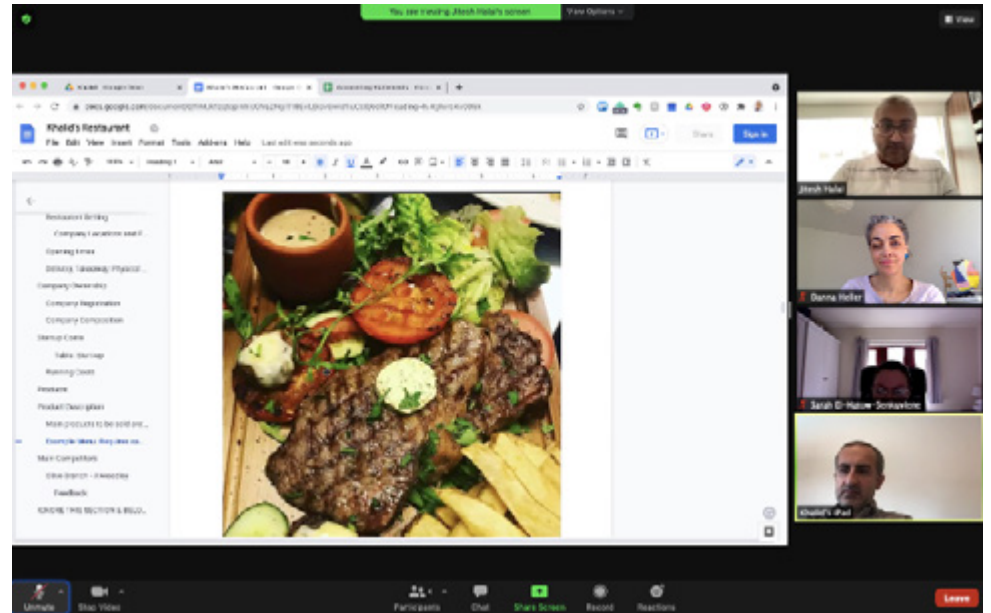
You are viewing Jitesh Halai's screen View Options

View

Khalid's Restaurant

File Edit View Insert Format Tools Add-ons Help Last edit was seconds ago

Share Sign in

Restaurant Setting

Company Location and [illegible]

Opening times

Delivery, Takeaway, Physical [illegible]

Company Ownership

Company Registration

Company Composition

Startup Costs

Table: Startup

Running Costs

Premises

Product Description

Main products to be sold and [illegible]

Example Menu: Very deli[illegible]

Main Competitors

Olive Branch - Wheeldo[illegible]

Feedback

IGNORE THIS SECTION & BELO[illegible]

Jitesh Halai

Danna Heller

Sarah El-Hazaw-Senkaviene

Khalid's iPad

Unmute Stop Video Participants Chat Share Screen Record Reactions Leave